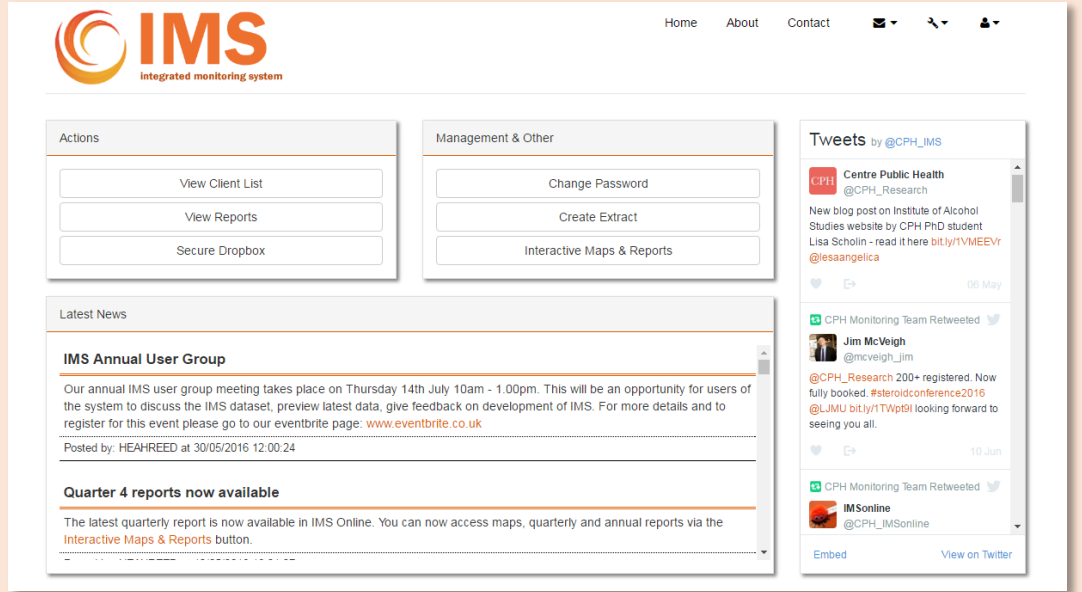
IMS
integrated monitoring system

Home About Contact

Actions
View Client List
View Reports
Secure Dropbox

Management & Other
Change Password
Create Extract
Interactive Maps & Reports

Latest News

IMS Annual User Group
Our annual IMS user group meeting takes place on Thursday 14th July 10am - 1.00pm. This will be an opportunity for users of the system to discuss the IMS dataset, preview latest data, give feedback on development of IMS. For more details and to register for this event please go to our eventbrite page: www.eventbrite.co.uk
Posted by: HEAHREED at 30/05/2016 12:00:24

Quarter 4 reports now available
The latest quarterly report is now available in IMS Online. You can now access maps, quarterly and annual reports via the Interactive Maps & Reports button.
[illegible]

Tweets by @CPH_IMS

CPH
Centre Public Health
@CPH_Research
New blog post on Institute of Alcohol Studies website by CPH PhD student Lisa Scholin - read it here bit.ly/1VMEEVr @lesaangelica
06 May

CPH Monitoring Team Retweeted
Jim McVeigh
@mcveigh_jim
@CPH_Research 200+ registered. Now fully booked. #steroidconference2016 @LJMU bit.ly/1TWpt9l looking forward to seeing you all.
10 Jun

CPH Monitoring Team Retweeted
IMSonline
@CPH_IMSonline

Embed
View on Twitter